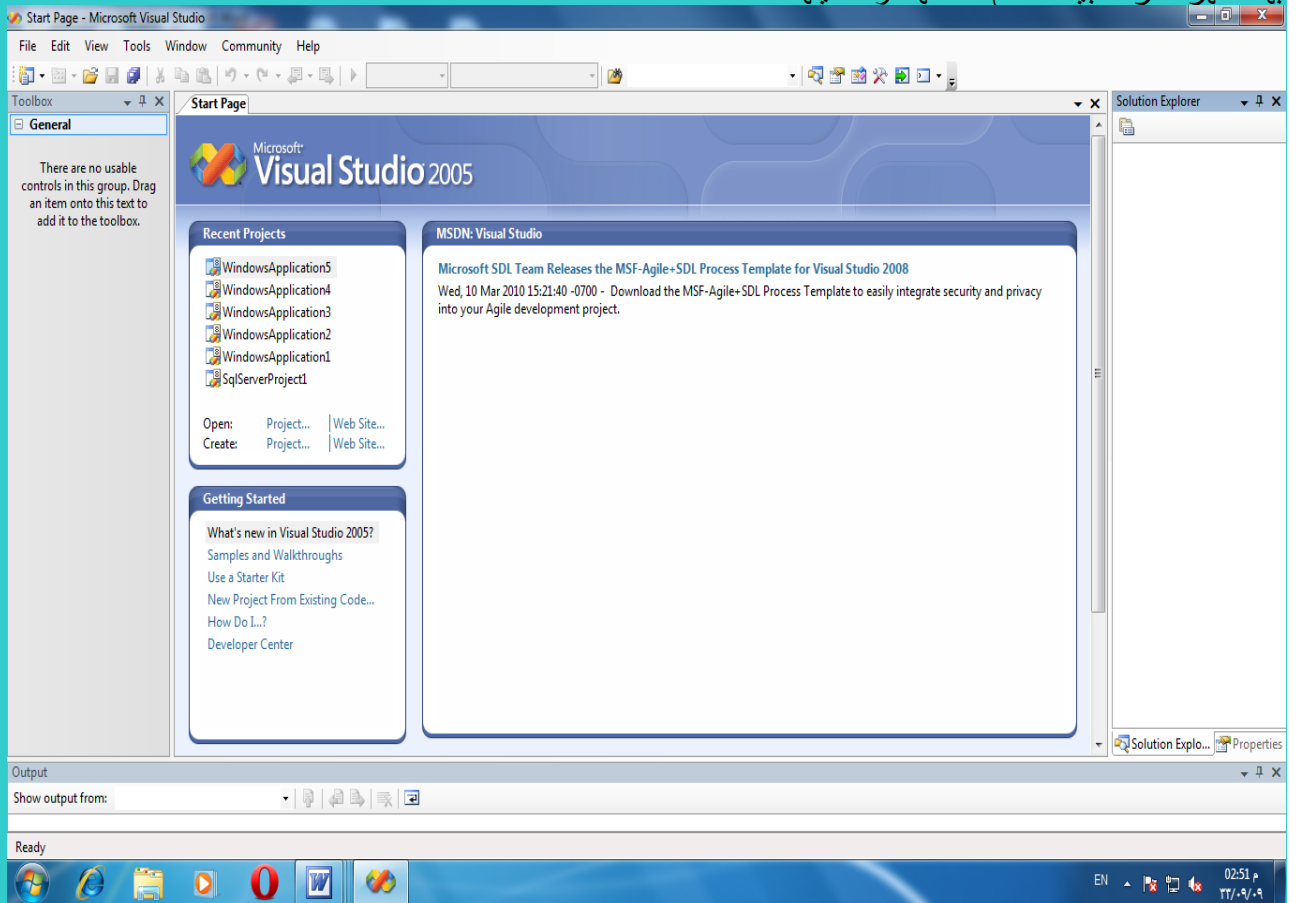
Start Page - Microsoft Visual Studio

File Edit View Tools Window Community Help

Toolbox

General

There are no usable controls in this group. Drag an item onto this text to add it to the toolbox.

Start Page

Microsoft Visual Studio 2005

Recent Projects

WindowsApplication5
WindowsApplication4
WindowsApplication3
WindowsApplication2
WindowsApplication1
SqlServerProject1

Open: Project... | Web Site...
Create: Project... | Web Site...

Getting Started

What's new in Visual Studio 2005?
Samples and Walkthroughs
Use a Starter Kit
New Project From Existing Code...
How Do I...?
Developer Center

MSDN: Visual Studio

Microsoft SDL Team Releases the MSF-Agile+SDL Process Template for Visual Studio 2008

Wed, 10 Mar 2010 15:21:40 -0700 - Download the MSF-Agile+SDL Process Template to easily integrate security and privacy into your Agile development project.

Solution Explorer

Solution Explo... Properties

Output

Show output from:

Ready

EN 02:51 م ٢٣/٠٩/٠٩